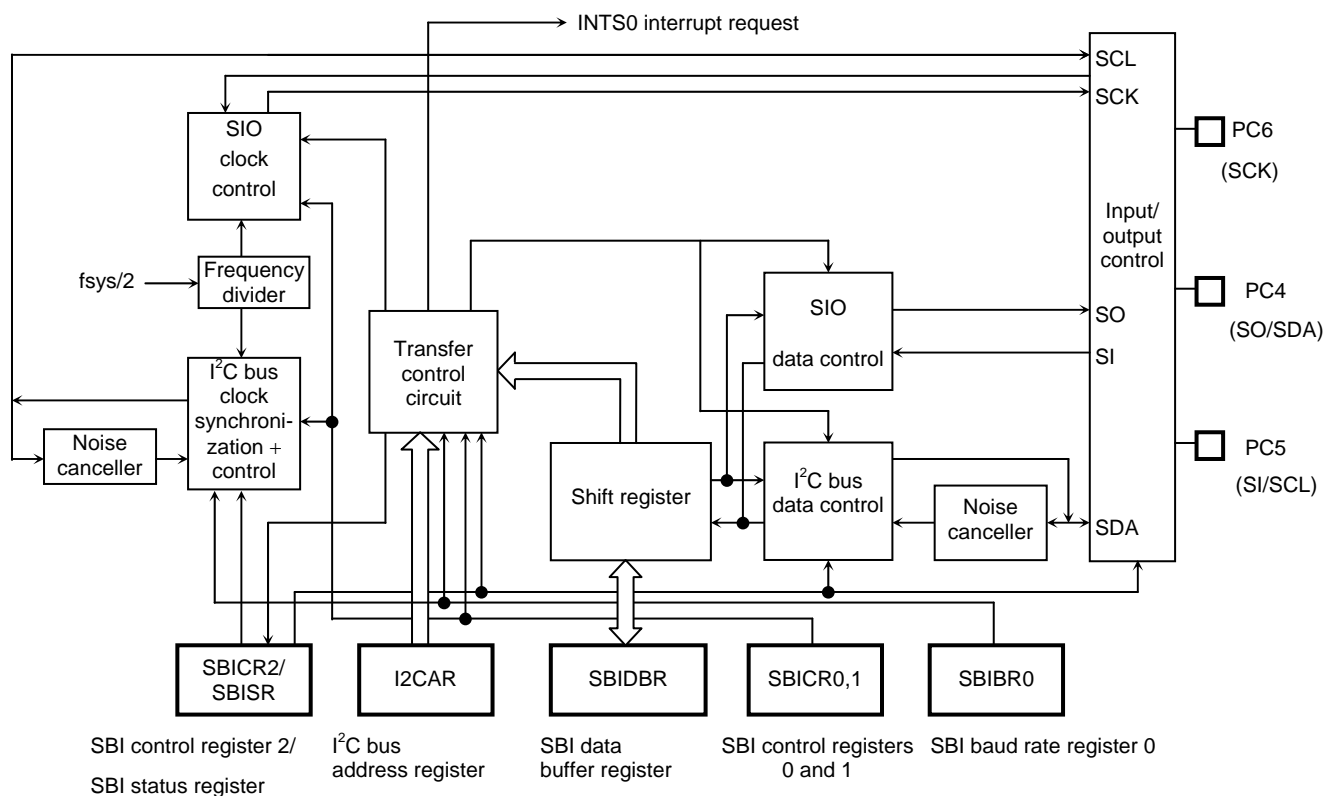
INTS0 interrupt request

SCL
SCK

PC6
(SCK)

SIO clock control

Input/ output control

fsys/2

Frequency divider

SIO data control

SO

PC4
(SO/SDA)

SI

Transfer control circuit

$I^2C$ bus clock synchronization + control

Noise canceller

$I^2C$ bus data control

PC5
(SI/SCL)

Shift register

Noise canceller

SDA

SBICR2/ SBISR

I2CAR

SBIDBR

SBICR0,1

SBIBR0

SBI control register 2/
SBI status register

$I^2C$ bus address register

SBI data buffer register

SBI control registers 0 and 1

SBI baud rate register 0